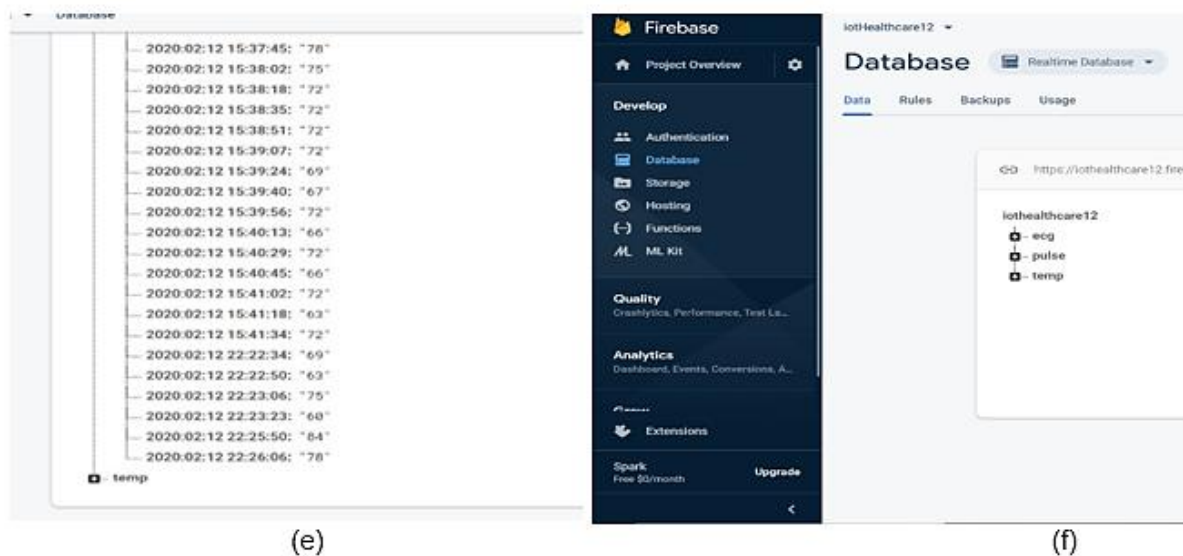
Database

2020:02:12 15:37:45: "78"
2020:02:12 15:38:02: "75"
2020:02:12 15:38:18: "72"
2020:02:12 15:38:35: "72"
2020:02:12 15:38:51: "72"
2020:02:12 15:39:07: "72"
2020:02:12 15:39:24: "69"
2020:02:12 15:39:40: "67"
2020:02:12 15:39:56: "72"
2020:02:12 15:40:13: "66"
2020:02:12 15:40:29: "72"
2020:02:12 15:40:45: "66"
2020:02:12 15:41:02: "72"
2020:02:12 15:41:18: "63"
2020:02:12 15:41:34: "72"
2020:02:12 22:22:34: "69"
2020:02:12 22:22:50: "63"
2020:02:12 22:23:06: "75"
2020:02:12 22:23:23: "60"
2020:02:12 22:25:50: "84"
2020:02:12 22:26:06: "78"
temp

(e)

Firebase
Project Overview
Develop
Authentication
Database
Storage
Hosting
Functions
ML Kit
Quality
Crashlytics, Performance, Test La...
Analytics
Dashboard, Events, Conversions, A...
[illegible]
Extensions
Spark
Free $0/month
Upgrade

iotHealthcare12
Database
Realtime Database
Data Rules Backups Usage
https://iothealthcare12.fire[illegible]
iothealthcare12
ecg
pulse
temp

(f)